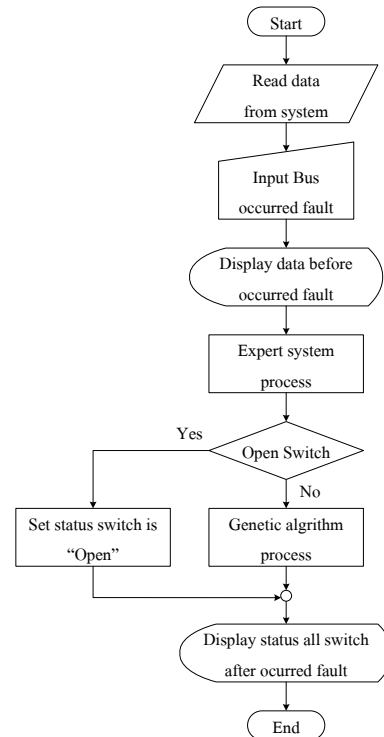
Start

Read data from system

Input Bus occurred fault

Display data before occurred fault

Expert system process

Open Switch

Yes

No

Set status switch is "Open"

Genetic algrithm process

Display status all switch after ocurred fault

End